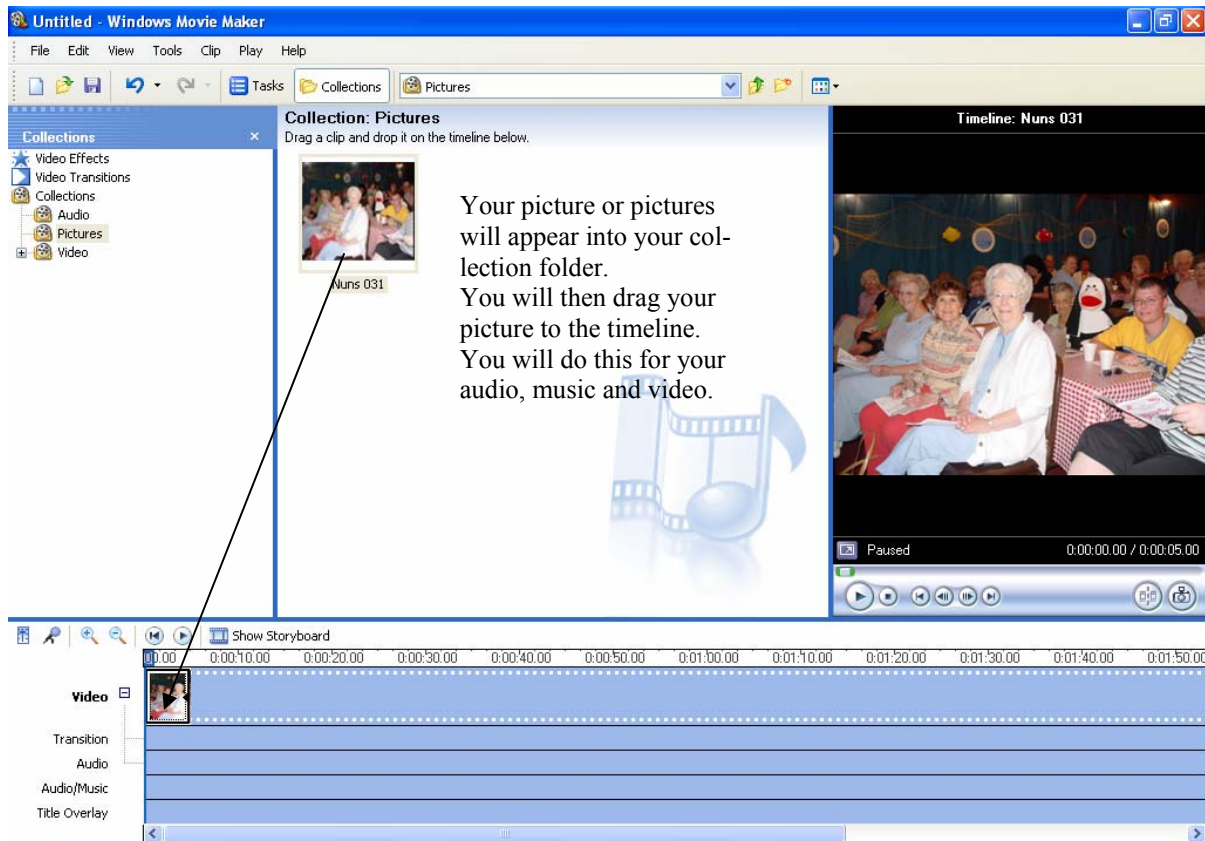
Untitled - Windows Movie Maker

File Edit View Tools Clip Play Help

Tasks Collections Pictures

Collections ×
Video Effects
Video Transitions
Collections
Audio
Pictures
Video

Collection: Pictures
Drag a clip and drop it on the timeline below.

Nuns 031

Your picture or pictures will appear into your collection folder.
You will then drag your picture to the timeline.
You will do this for your audio, music and video.

Timeline: Nuns 031

Paused 0:00:00.00 / 0:00:05.00

Show Storyboard

0:00 0:00:10.00 0:00:20.00 0:00:30.00 0:00:40.00 0:00:50.00 0:01:00.00 0:01:10.00 0:01:20.00 0:01:30.00 0:01:40.00 0:01:50.00

Video
Transition
Audio
Audio/Music
Title Overlay